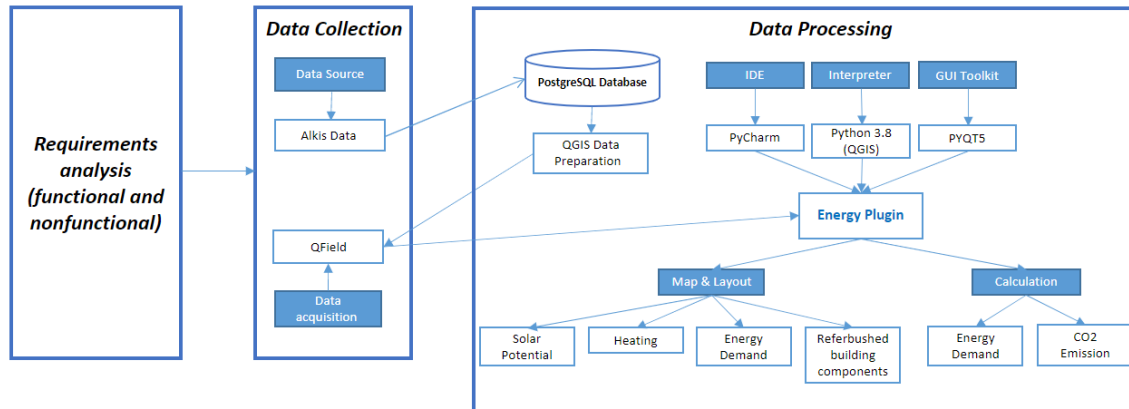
Requirements analysis (functional and nonfunctional)

Data Collection

Data Source

Alkis Data

QField

Data acquisition

Data Processing

PostgreSQL Database

QGIS Data Preparation

IDE

Interpreter

GUI Toolkit

PyCharm

Python 3.8 (QGIS)

PYQT5

Energy Plugin

Map & Layout

Calculation

Solar Potential

Heating

Energy Demand

Referbushed building components

Energy Demand

CO2 Emission